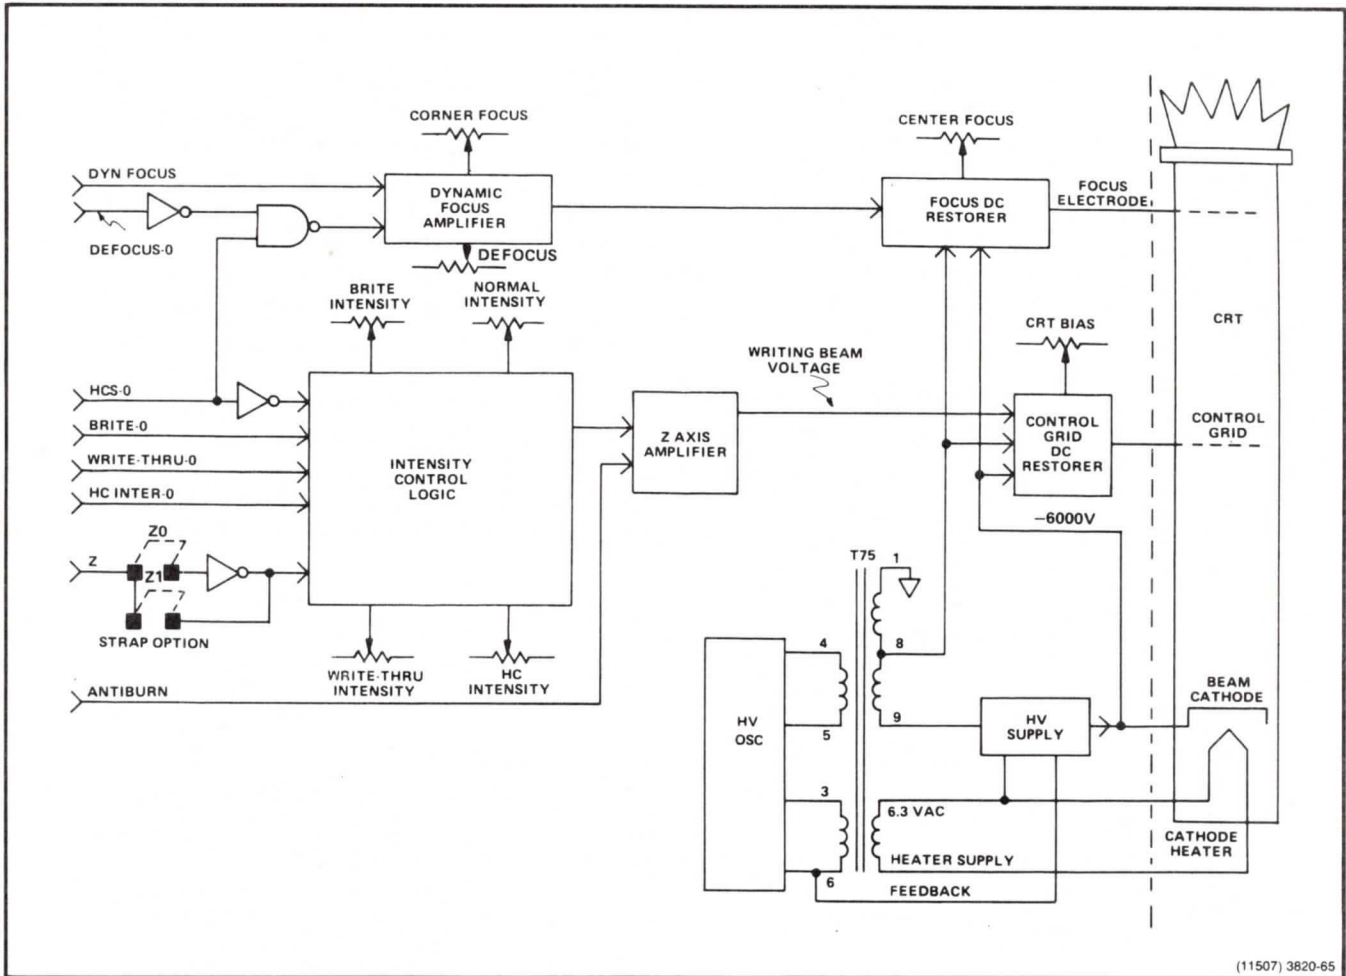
CORNER FOCUS

CENTER FOCUS

DYN FOCUS

DYNAMIC FOCUS AMPLIFIER

FOCUS DC RESTORER

FOCUS ELECTRODE

DEFOCUS-0

DEFOCUS

BRITE INTENSITY

NORMAL INTENSITY

CRT BIAS

CRT

WRITING BEAM VOLTAGE

HCS-0

BRITE-0

WRITE-THRU-0

HC INTER-0

INTENSITY CONTROL LOGIC

Z AXIS AMPLIFIER

CONTROL GRID DC RESTORER

CONTROL GRID

−6000V

Z0

Z

Z1

STRAP OPTION

T75

1

4

8

HV OSC

5

9

HV SUPPLY

BEAM CATHODE

3

6.3 VAC

HEATER SUPPLY

CATHODE HEATER

6

FEEDBACK

WRITE-THRU INTENSITY

HC INTENSITY

ANTIBURN

(11507) 3820-65